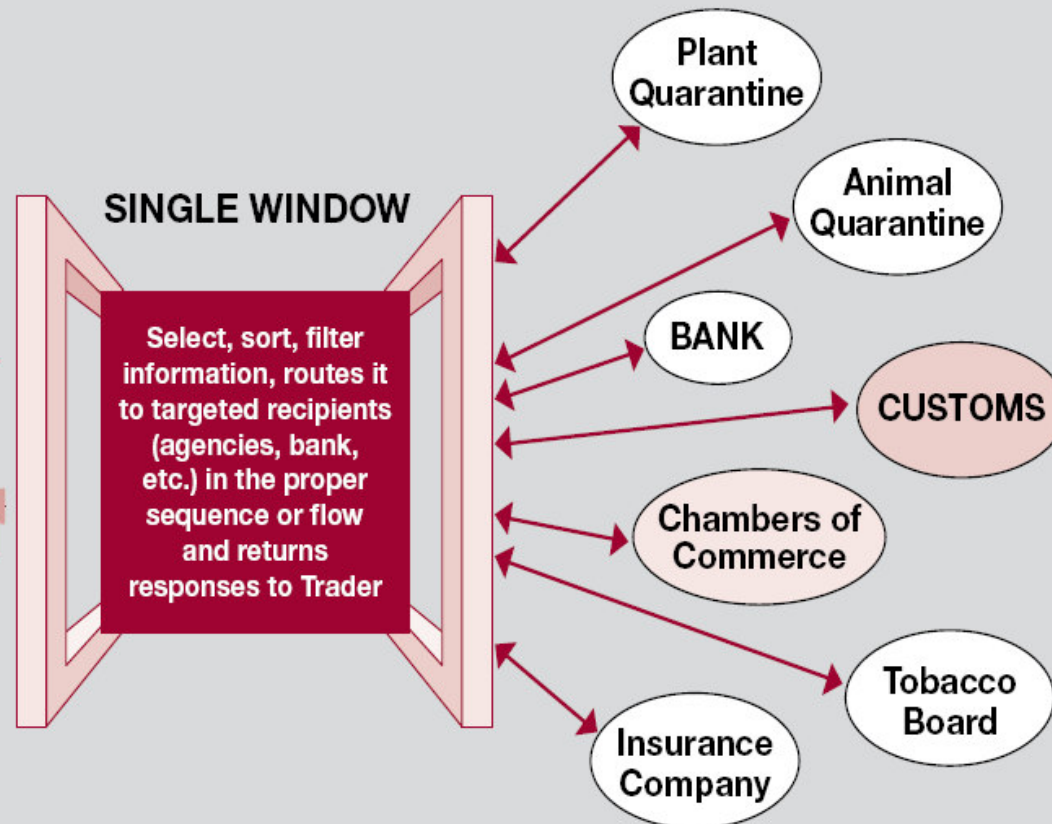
SINGLE WINDOW

Select, sort, filter information, routes it to targeted recipients (agencies, bank, etc.) in the proper sequence or flow and returns responses to Trader

Plant Quarantine

Animal Quarantine

BANK

CUSTOMS

Chambers of Commerce

Tobacco Board

Insurance Company